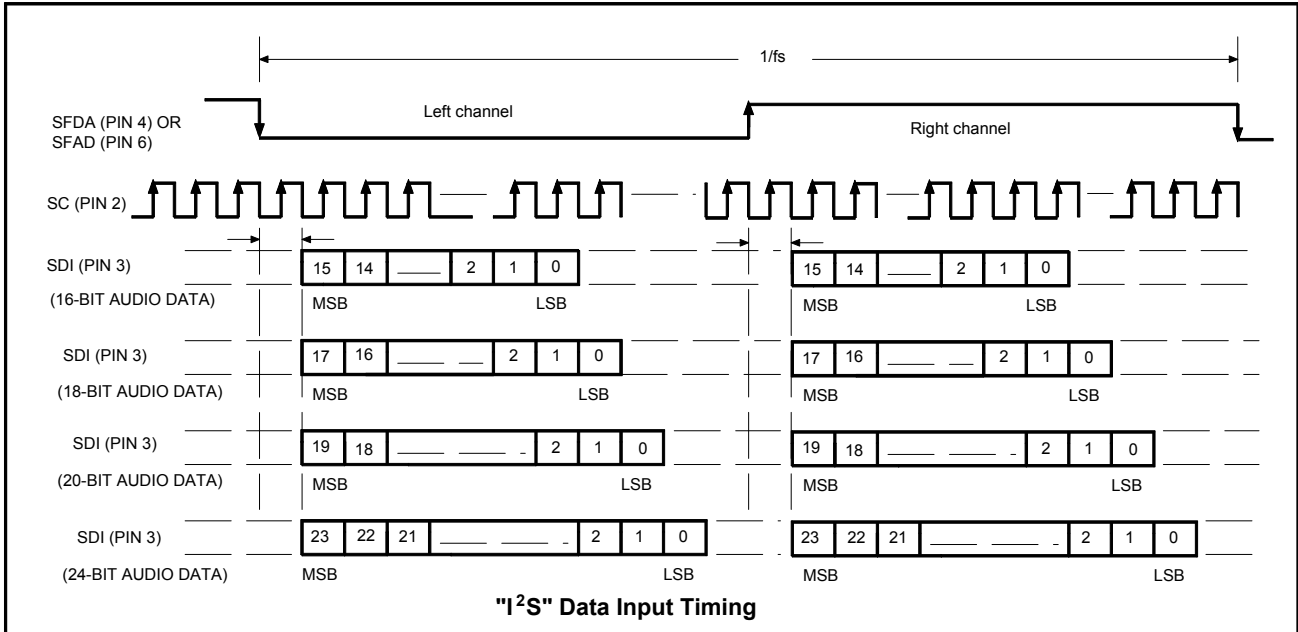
1/fs

SFDA (PIN 4) OR SFAD (PIN 6)

Left channel

Right channel

SC (PIN 2)

SDI (PIN 3)

(16-BIT AUDIO DATA)

15 14 2 1 0

MSB LSB

15 14 2 1 0

MSB LSB

SDI (PIN 3)

(18-BIT AUDIO DATA)

17 16 2 1 0

MSB LSB

17 16 2 1 0

MSB LSB

SDI (PIN 3)

(20-BIT AUDIO DATA)

19 18 2 1 0

MSB LSB

19 18 2 1 0

MSB LSB

SDI (PIN 3)

(24-BIT AUDIO DATA)

23 22 21 2 1 0

MSB LSB

23 22 21 2 1 0

MSB LSB

"I$^2$S" Data Input Timing